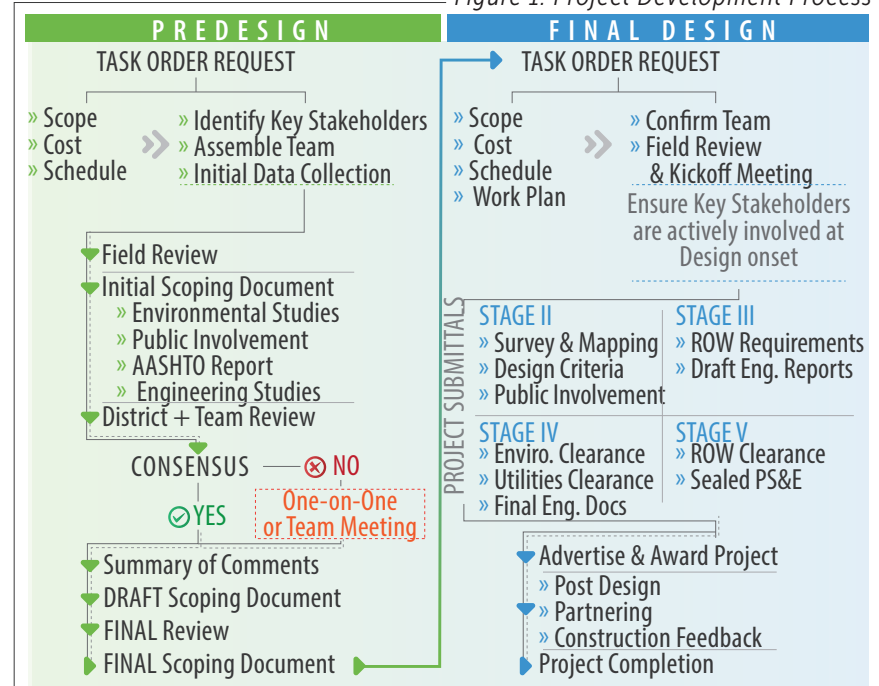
Figure 1. Project Development Process

PREDESIGN

TASK ORDER REQUEST

» Scope
» Cost
» Schedule

» Identify Key Stakeholders
» Assemble Team
» Initial Data Collection

Field Review
Initial Scoping Document
» Environmental Studies
» Public Involvement
» AASHTO Report
» Engineering Studies
District + Team Review

CONSENSUS
NO
One-on-One or Team Meeting
YES

Summary of Comments
DRAFT Scoping Document
FINAL Review
FINAL Scoping Document

FINAL DESIGN

TASK ORDER REQUEST

» Scope
» Cost
» Schedule
» Work Plan

» Confirm Team
» Field Review & Kickoff Meeting

Ensure Key Stakeholders are actively involved at Design onset

PROJECT SUBMITTALS

STAGE II
» Survey & Mapping
» Design Criteria
» Public Involvement

STAGE III
» ROW Requirements
» Draft Eng. Reports

STAGE IV
» Enviro. Clearance
» Utilities Clearance
» Final Eng. Docs

STAGE V
» ROW Clearance
» Sealed PS&E

Advertise & Award Project
» Post Design
Partnering
» Construction Feedback
Project Completion